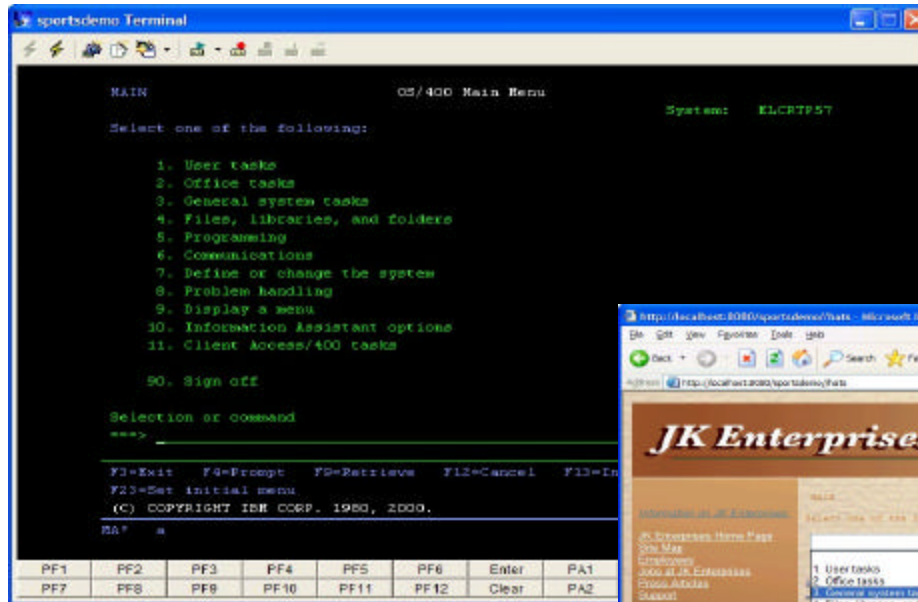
sportsdemo Terminal

MAIN    OS/400 Main Menu
System: ELCRTP57

Select one of the following:

1. User tasks
2. Office tasks
3. General system tasks
4. Files, libraries, and folders
5. Programming
6. Communications
7. Define or change the system
8. Problem handling
9. Display a menu
10. Information Assistant options
11. Client Access/400 tasks

90. Sign off

Selection or command
===> _

F3=Exit  F4=Prompt  F9=Retrieve  F12=Cancel  F13=In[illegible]
F23=Set initial menu
(C) COPYRIGHT IBM CORP. 1980, 2000.

MA* a

| PF1 | PF2 | PF3 | PF4 | PF5 | PF6 | Enter | PA1 |
|---|---|---|---|---|---|---|---|
| PF7 | PF8 | PF9 | PF10 | PF11 | PF12 | Clear | PA2 |

http://localhost:8080/sportsdemo/hats - Microsoft I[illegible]
File Edit View Favorites Tools Help
Back Search Fa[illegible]
Address http://localhost:8080/sportsdemo/hats

JK Enterprise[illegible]

Information on JK Enterprises
JK Enterprises Home Page
Site Map
Employees
Jobs at JK Enterprises
Press Articles
Support

MAIN
Select one of the fo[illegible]

1. User tasks
2. Office tasks
3. General system t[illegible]